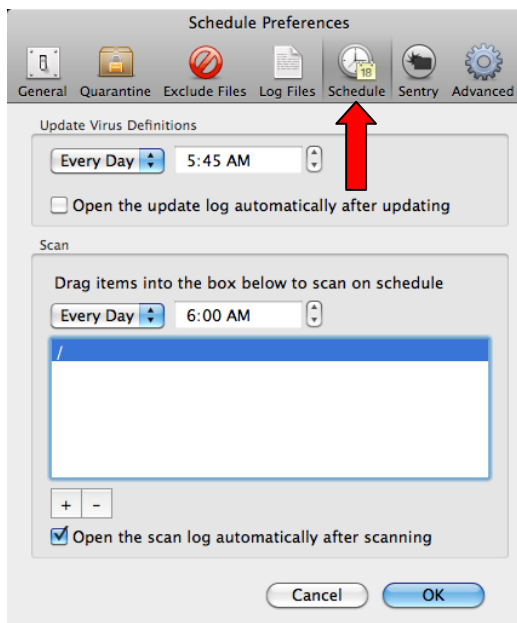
Schedule Preferences

General Quarantine Exclude Files Log Files Schedule Sentry Advanced

18

Update Virus Definitions

Every Day 5:45 AM

Open the update log automatically after updating

Scan

Drag items into the box below to scan on schedule

Every Day 6:00 AM

/

+ -

Open the scan log automatically after scanning

Cancel OK